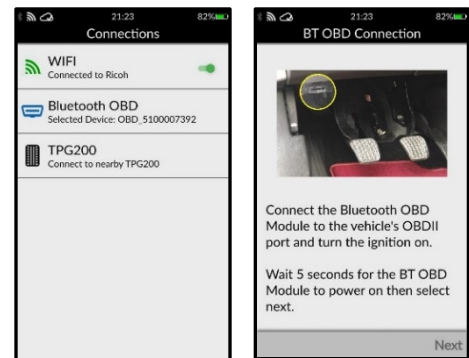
21:23 82%

Connections

WIFI
Connected to Ricoh

Bluetooth OBD
Selected Device: OBD_5100007392

TPG200
Connect to nearby TPG200

21:23 82%

BT OBD Connection

Connect the Bluetooth OBD Module to the vehicle's OBDII port and turn the ignition on.

Wait 5 seconds for the BT OBD Module to power on then select next.

Next